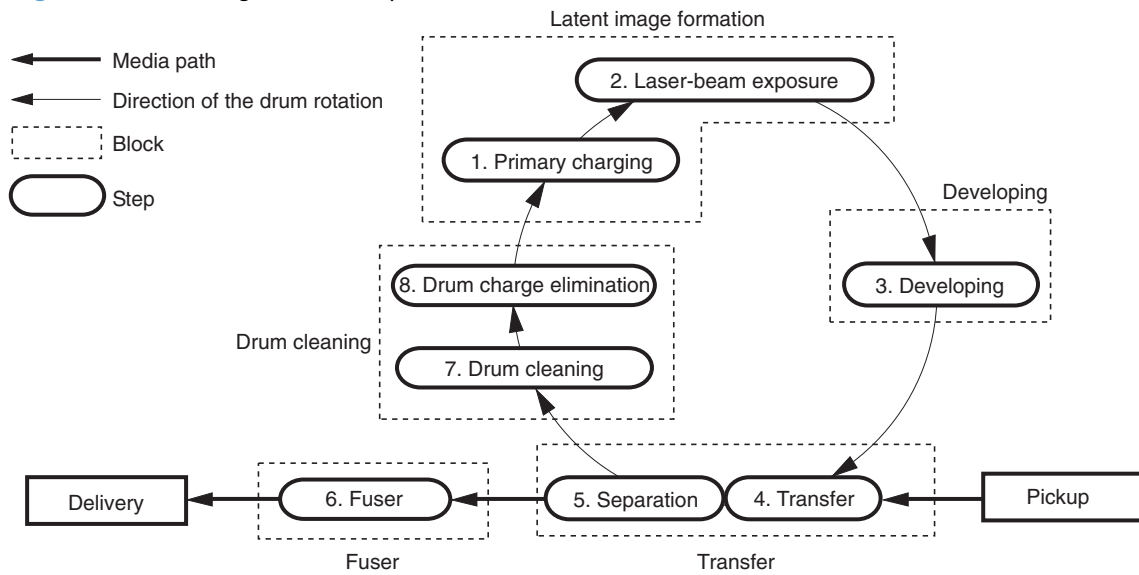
Media path

Direction of the drum rotation

Block

Step

Latent image formation

2. Laser-beam exposure

1. Primary charging

Developing

3. Developing

8. Drum charge elimination

Drum cleaning

7. Drum cleaning

Delivery

6. Fuser

5. Separation

4. Transfer

Pickup

Fuser

Transfer